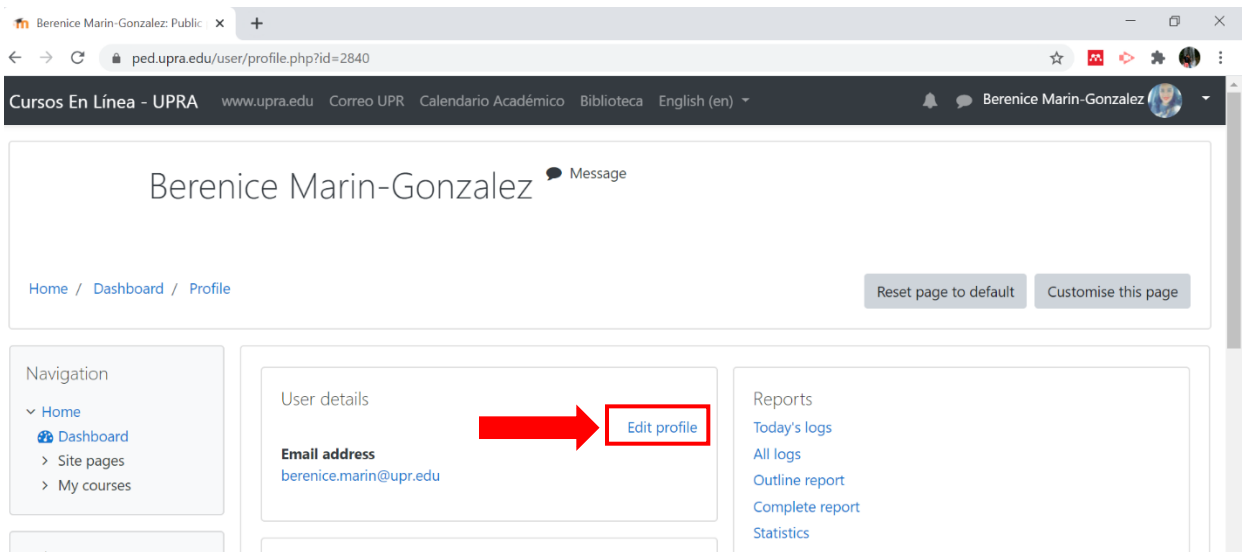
Berenice Marin-Gonzalez: Public ×
+

ped.upra.edu/user/profile.php?id=2840

Cursos En Línea - UPRA   www.upra.edu   Correo UPR   Calendario Académico   Biblioteca   English (en)

Berenice Marin-Gonzalez

Berenice Marin-Gonzalez

Message

Home / Dashboard / Profile

Reset page to default   Customise this page

Navigation

Home
Dashboard
Site pages
My courses

User details

Edit profile

Email address
berenice.marin@upr.edu

Reports
Today's logs
All logs
Outline report
Complete report
Statistics